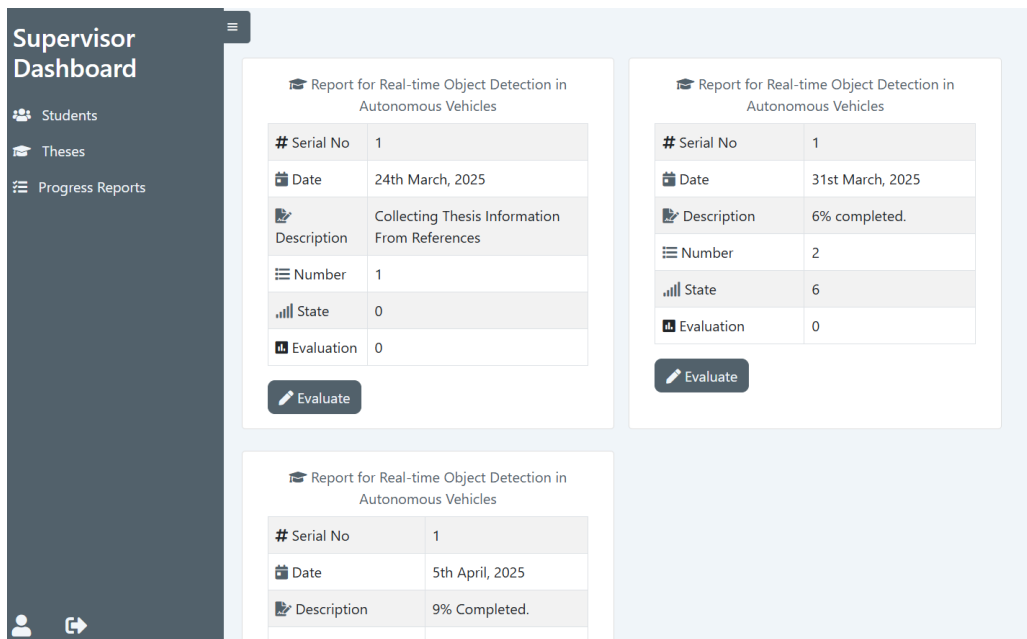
Supervisor Dashboard

Students

Theses

Progress Reports

≡

Report for Real-time Object Detection in Autonomous Vehicles

| | |
|---|---|
| # Serial No | 1 |
| Date | 24th March, 2025 |
| Description | Collecting Thesis Information From References |
| Number | 1 |
| State | 0 |
| Evaluation | 0 |

Evaluate

Report for Real-time Object Detection in Autonomous Vehicles

| | |
|---|---|
| # Serial No | 1 |
| Date | 31st March, 2025 |
| Description | 6% completed. |
| Number | 2 |
| State | 6 |
| Evaluation | 0 |

Evaluate

Report for Real-time Object Detection in Autonomous Vehicles

| | |
|---|---|
| # Serial No | 1 |
| Date | 5th April, 2025 |
| Description | 9% Completed. |